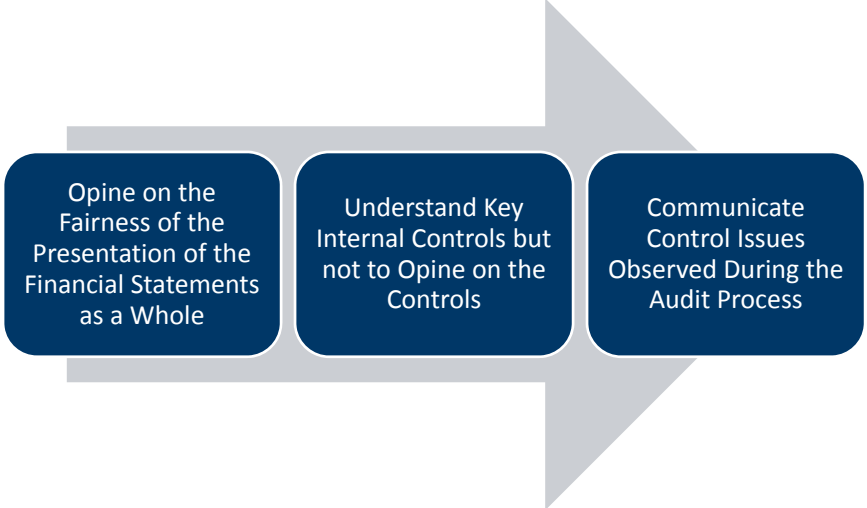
Opine on the Fairness of the Presentation of the Financial Statements as a Whole

Understand Key Internal Controls but not to Opine on the Controls

Communicate Control Issues Observed During the Audit Process